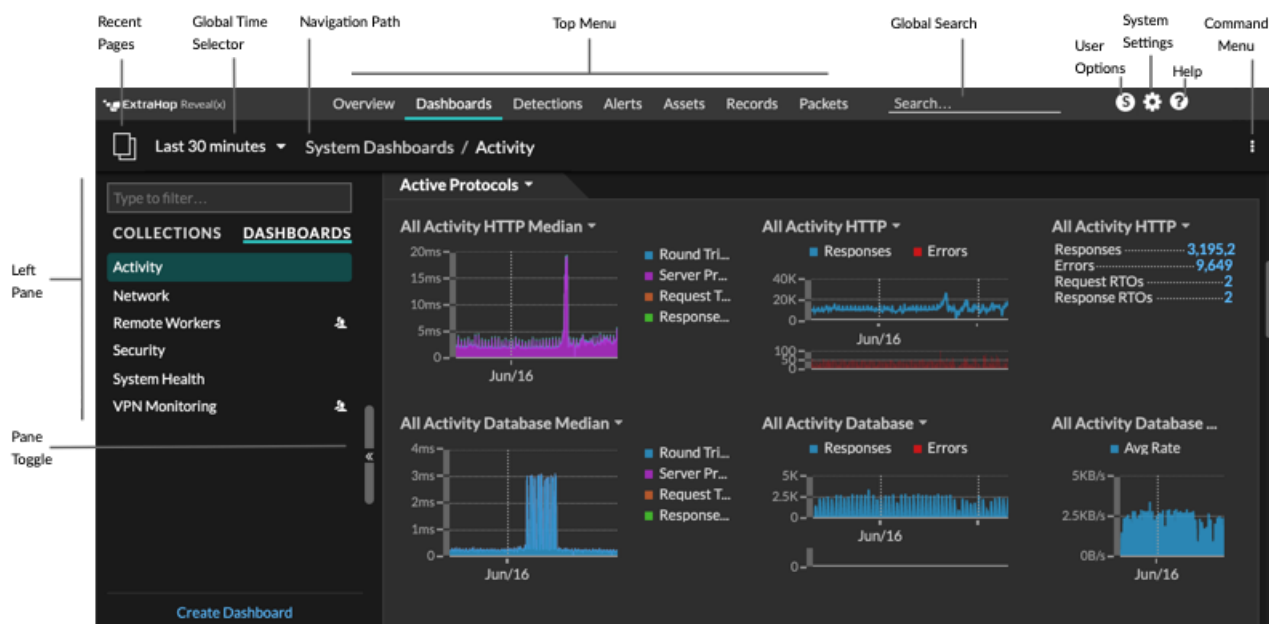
Recent Pages

Global Time Selector

Navigation Path

Top Menu

Global Search

User Options

System Settings

Help

Command Menu

ExtraHop Reveal(x)

Overview Dashboards Detections Alerts Assets Records Packets

Search...

Last 30 minutes

System Dashboards / Activity

Left Pane

Pane Toggle

Type to filter...

COLLECTIONS DASHBOARDS

Activity

Network

Remote Workers

Security

System Health

VPN Monitoring

Create Dashboard

Active Protocols

All Activity HTTP Median

20ms
15ms
10ms
5ms
0

Jun/16

Round Tri...
Server Pr...
Request T...
Response...

All Activity HTTP

Responses Errors

40K
20K
0

Jun/16

100
50
0

All Activity HTTP

Responses 3,195,2
Errors 9,649
Request RTOs 2
Response RTOs 2

All Activity Database Median

4ms
3ms
2ms
1ms
0

Jun/16

Round Tri...
Server Pr...
Request T...
Response...

All Activity Database

Responses Errors

5K
2.5K
0

Jun/16

0

All Activity Database ...

Avg Rate

5KB/s
2.5KB/s
0B/s

Jun/16